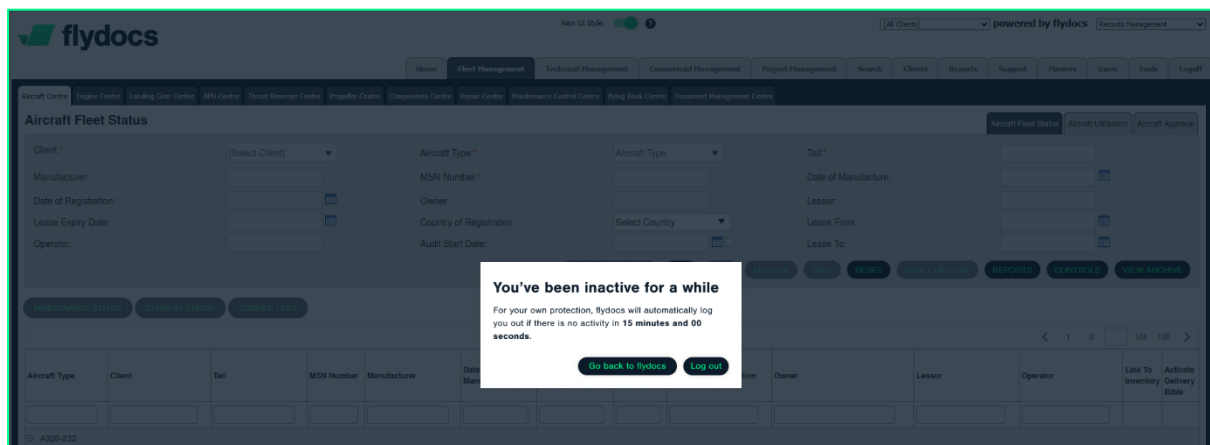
flydocs

New UI Style: ?

[All Clients] powered by flydocs Records Management

Home Fleet Management Technical Management Commercial Management Project Management Search Clients Reports Support Masters Users Tools Logoff

Aircraft Centre Engine Centre Landing Gear Centre APU Centre Thrust Reverser Centre Propeller Centre Components Centre Repair Centre Maintenance Control Centre Flylog Stock Centre Document Management Centre

Aircraft Fleet Status

Aircraft Fleet Status Aircraft Utilisation Aircraft Approval

Client:* [Select Client] Aircraft Type:* Aircraft Type Tail:*
Manufacturer: MSN Number:* Date of Manufacture:
Date of Registration: Owner: Lessor:
Lease Expiry Date: Country of Registration: Select Country Lease From:
Operator: Audit Start Date: Lease To:

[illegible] SAVE RESET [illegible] REPORTS CONTROLS VIEW ARCHIVE

MAINTENANCE STATUS CURRENT STATUS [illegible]

You've been inactive for a while

For your own protection, flydocs will automatically log you out if there is no activity in **15 minutes and 00 seconds.**

Go back to flydocs Log out

< 1 2 104 105 >

| Aircraft Type | Client | Tail | MSN Number | Manufacturer | Date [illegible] Man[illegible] | | | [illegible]tion | Owner | Lessor | Operator | Link To Inventory | Activate Delivery Bible |
|---|---|---|---|---|---|---|---|---|---|---|---|---|---|

A320-232